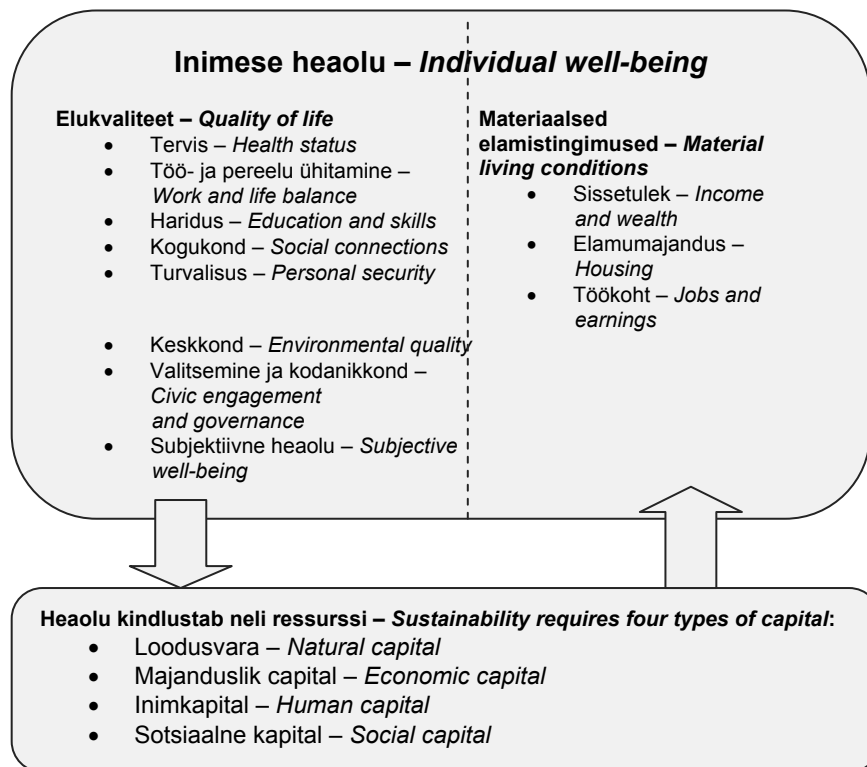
**Inimese heaolu – *Individual well-being***

**Elukvaliteet – *Quality of life***

- Tervis – *Health status*
- Töö- ja pereelu ühitamine – *Work and life balance*
- Haridus – *Education and skills*
- Kogukond – *Social connections*
- Turvalisus – *Personal security*
- Keskkond – *Environmental quality*
- Valitsemine ja kodanikkond – *Civic engagement and governance*
- Subjektiivne heaolu – *Subjective well-being*

**Materiaalsed elamistingimused – *Material living conditions***

- Sissetulek – *Income and wealth*
- Elamumajandus – *Housing*
- Töökoht – *Jobs and earnings*

**Heaolu kindlustab neli ressurssi – *Sustainability requires four types of capital*:**

- Loodusvara – *Natural capital*
- Majanduslik capital – *Economic capital*
- Inimkapital – *Human capital*
- Sotsiaalne kapital – *Social capital*